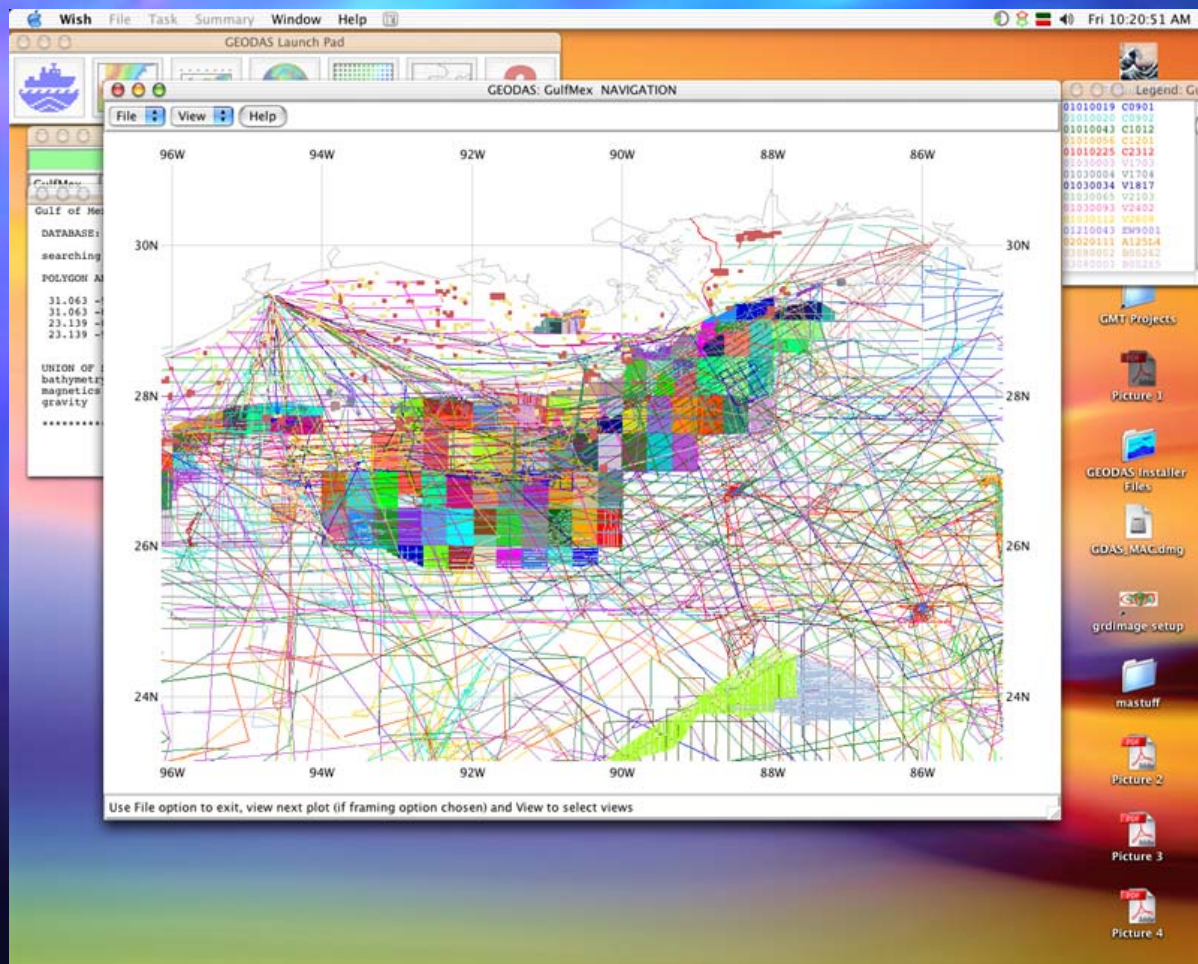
Wish File Task Summary Window Help

Fri 10:20:51 AM

GEODAS Launch Pad

GEODAS: GulfMex NAVIGATION

File View Help

Legend: Gu

01010019 C0901
01010020 C0902
01010043 C1012
01010056 C1201
01010225 C2312
01030003 V1703
01030004 V1704
01030034 V1817
01030065 V2103
01030093 V2402
01030112 V2609
01210043 EW9001
02020111 A12514
03080002 B00262
03080003 B00265

GulfMex

Gulf of Mex

DATABASE:

searching

POLYGON A

31.063 -
31.063 -
23.139 -
23.139 -

UNION OF
bathymetry
magnetics
gravity

*********

96W 94W 92W 90W 88W 86W

30N 30N

28N 28N

26N 26N

24N 24N

96W 94W 92W 90W 88W 86W

Use File option to exit, view next plot (if framing option chosen) and View to select views

GMT Projects

Picture 1

GEODAS Installer Files

GDAS_MAC.dmg

grdimage setup

mastuff

Picture 2

Picture 3

Picture 4